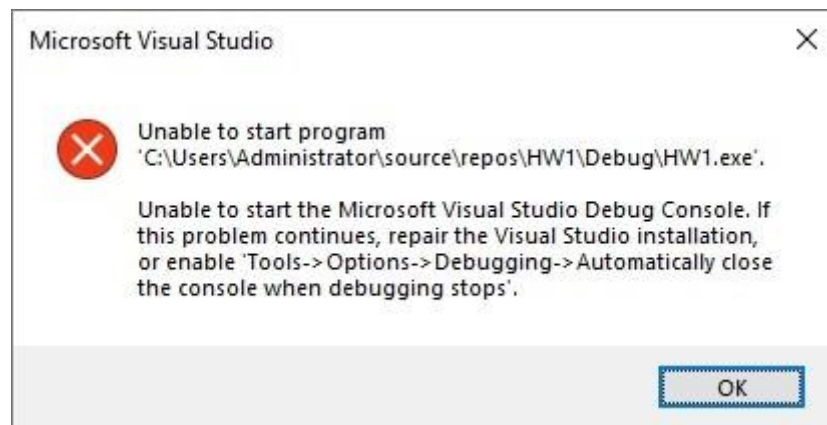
Microsoft Visual Studio

×

Unable to start program 'C:\Users\Administrator\source\repos\HW1\Debug\HW1.exe'.

Unable to start the Microsoft Visual Studio Debug Console. If this problem continues, repair the Visual Studio installation, or enable 'Tools->Options->Debugging->Automatically close the console when debugging stops'.

OK